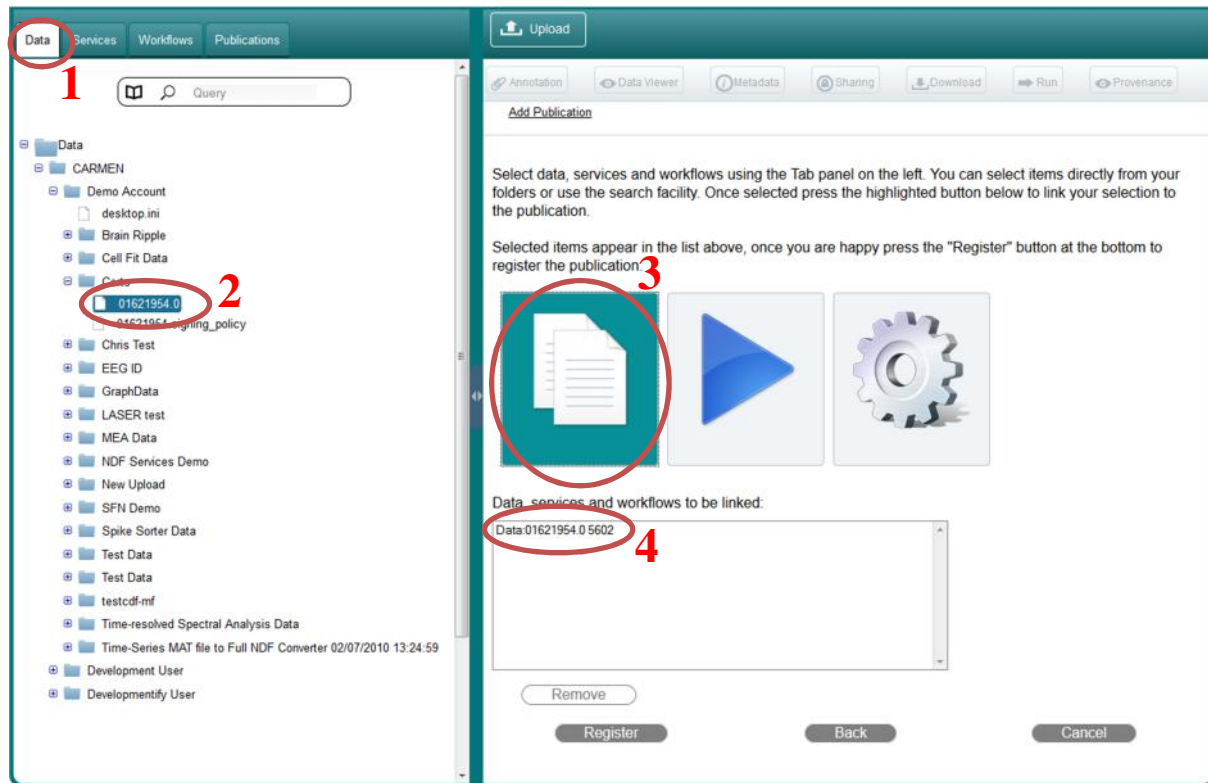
Data Services Workflows Publications

1

Query

Data
CARMEN
Demo Account
desktop.ini
Brain Ripple
Cell Fit Data
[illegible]
01621954.0
2
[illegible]_signing_policy
Chris Test
EEG ID
GraphData
LASER test
MEA Data
NDF Services Demo
New Upload
SFN Demo
Spike Sorter Data
Test Data
Test Data
testcdf-mf
Time-resolved Spectral Analysis Data
Time-Series MAT file to Full NDF Converter 02/07/2010 13:24:59
Development User
Developmentify User

Upload

Annotation Data Viewer Metadata Sharing Download Run Provenance

Add Publication

Select data, services and workflows using the Tab panel on the left. You can select items directly from your folders or use the search facility. Once selected press the highlighted button below to link your selection to the publication.

Selected items appear in the list above, once you are happy press the "Register" button at the bottom to register the publication.

3

Data, services and workflows to be linked:

Data:01621954.0 5602

4

Remove

Register Back Cancel